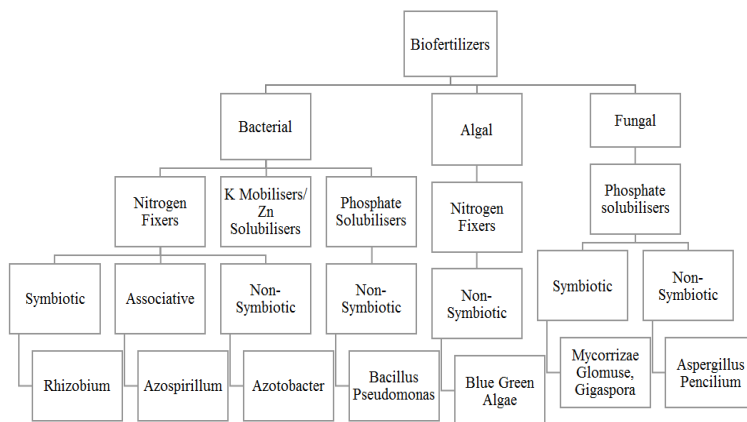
Biofertilizers

Bacterial

Algal

Fungal

Nitrogen Fixers

K Mobilisers/ Zn Solubilisers

Phosphate Solubilisers

Nitrogen Fixers

Phosphate solubilisers

Symbiotic

Associative

Non-Symbiotic

Non-Symbiotic

Non-Symbiotic

Symbiotic

Non-Symbiotic

Rhizobium

Azospirillum

Azotobacter

Bacillus Pseudomonas

Blue Green Algae

Mycorrizae Glomuse, Gigaspora

Aspergillus Pencilium